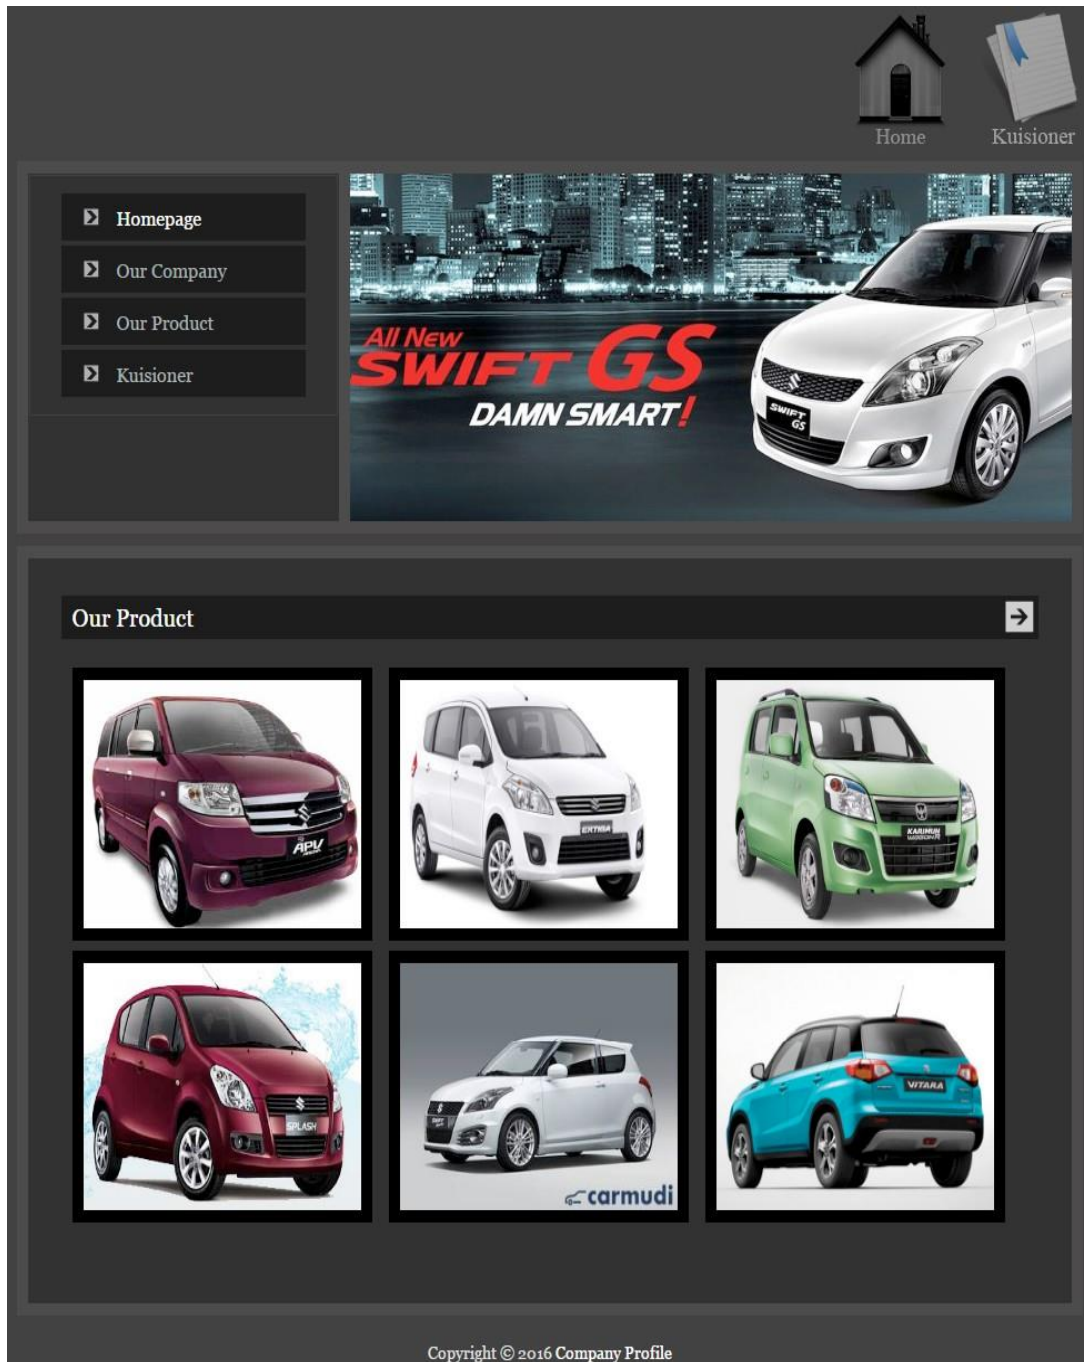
Home
Kuisioner

Homepage
Our Company
Our Product
Kuisioner

All New
SWIFT GS
DAMN SMART!

SWIFT GS

Our Product

APV

ERTIGA

KARIMUN WAGON R

SPLASH

carmudi

VITARA

Copyright © 2016 Company Profile